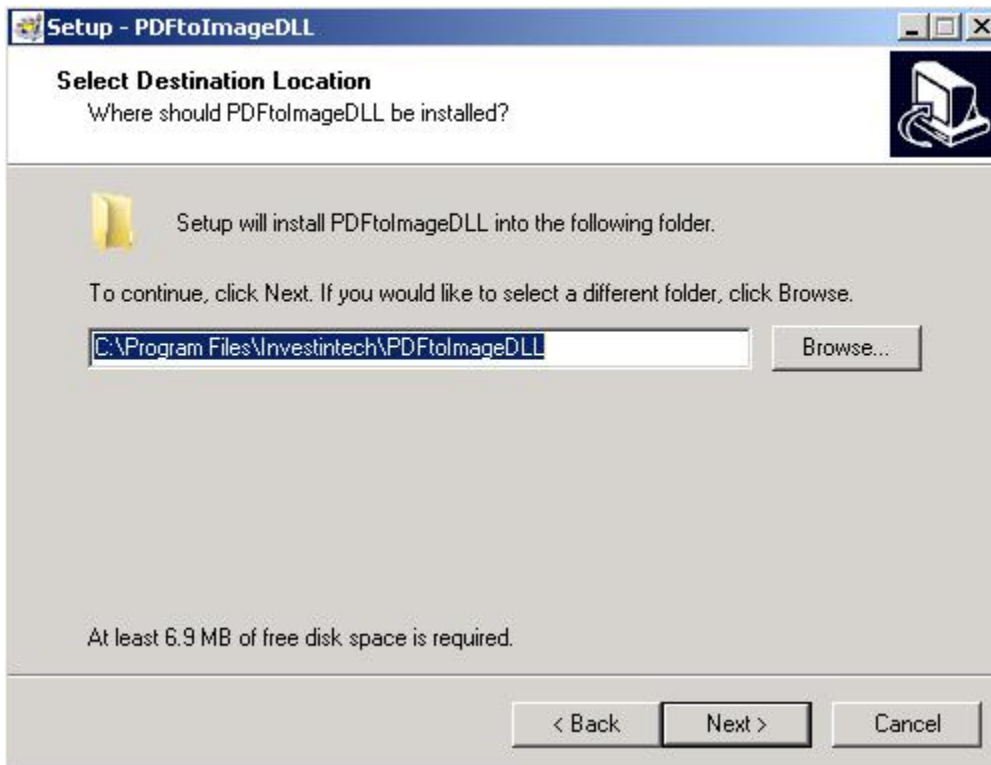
Setup - PDFtoImageDLL

Select Destination Location
Where should PDFtoImageDLL be installed?

Setup will install PDFtoImageDLL into the following folder.

To continue, click Next. If you would like to select a different folder, click Browse.

C:\Program Files\Investintech\PDFtoImageDLL

Browse...

At least 6.9 MB of free disk space is required.

< Back

Next >

Cancel